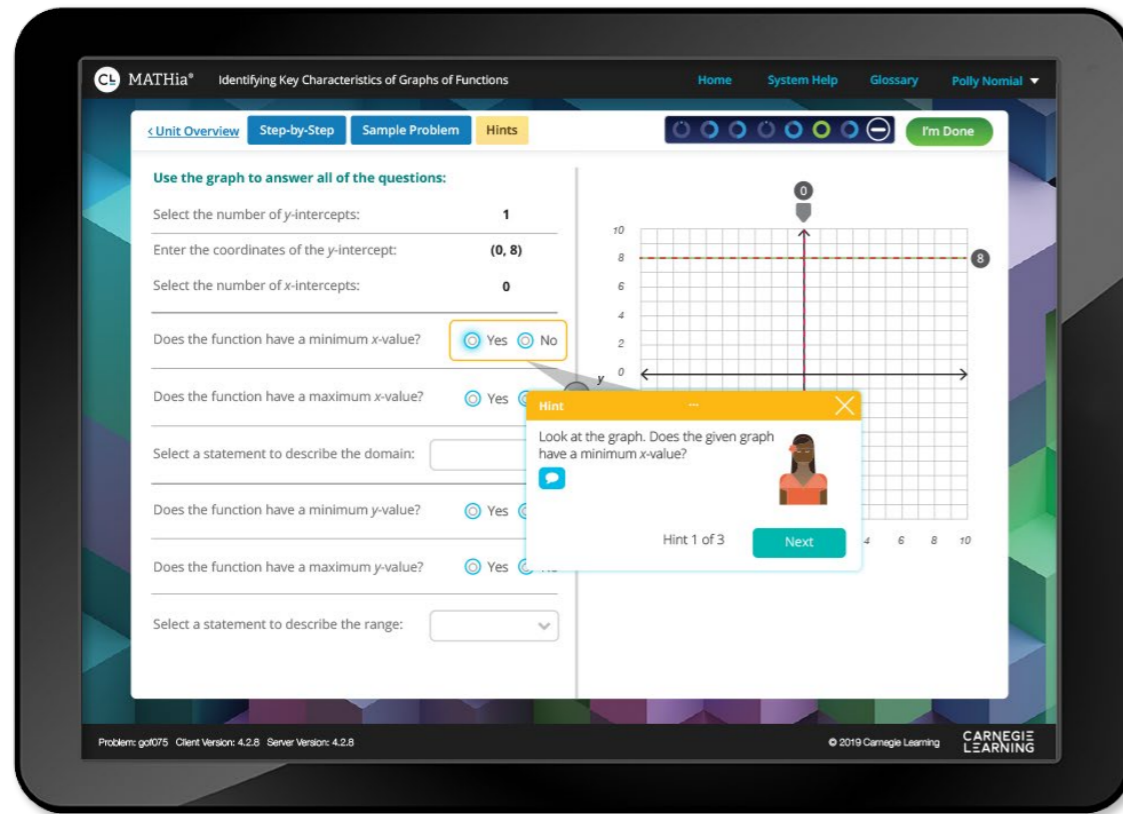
CL MATHia® Identifying Key Characteristics of Graphs of Functions

Home System Help Glossary Polly Nomial

‹ Unit Overview Step-by-Step Sample Problem Hints

I'm Done

Use the graph to answer all of the questions:

Select the number of y-intercepts: 1

Enter the coordinates of the y-intercept: (0, 8)

Select the number of x-intercepts: 0

Does the function have a minimum x-value? Yes No

Does the function have a maximum x-value? Yes

Select a statement to describe the domain:

Does the function have a minimum y-value? Yes

Does the function have a maximum y-value? Yes

Select a statement to describe the range:

0

10
8
6
4
2
0

8

y

Hint

Look at the graph. Does the given graph have a minimum x-value?

Hint 1 of 3 Next

4 6 8 10

Problem: gof075 Client Version: 4.2.8 Server Version: 4.2.8

© 2019 Carnegie Learning

CARNEGIE LEARNING